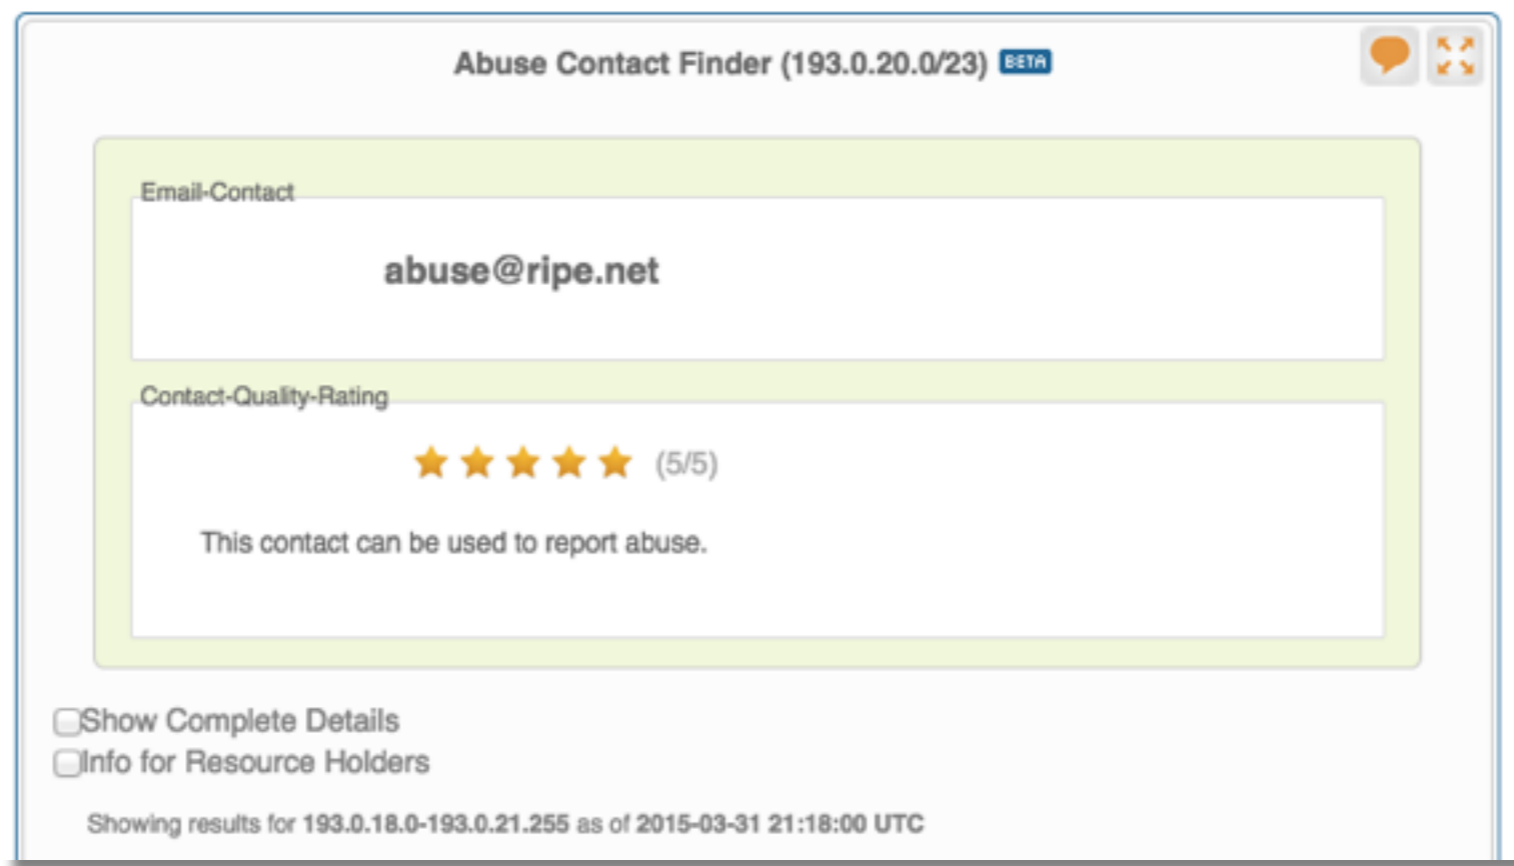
Abuse Contact Finder (193.0.20.0/23) BETA

Email-Contact

abuse@ripe.net

Contact-Quality-Rating

(5/5)

This contact can be used to report abuse.

Show Complete Details
Info for Resource Holders

Showing results for 193.0.18.0-193.0.21.255 as of 2015-03-31 21:18:00 UTC